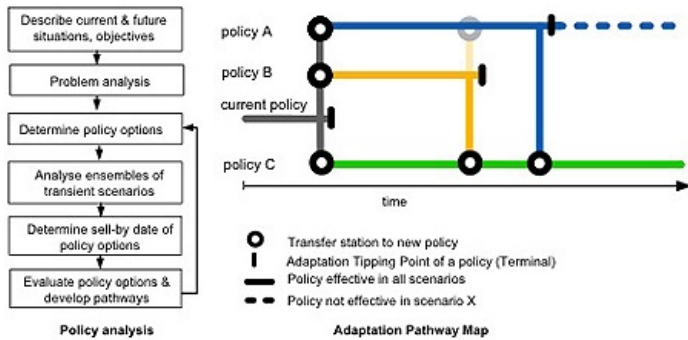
Describe current & future situations, objectives

Problem analysis

Determine policy options

Analyse ensembles of transient scenarios

Determine sell-by date of policy options

Evaluate policy options & develop pathways

Policy analysis

policy A

policy B

current policy

policy C

time

Transfer station to new policy

Adaptation Tipping Point of a policy (Terminal)

Policy effective in all scenarios

Policy not effective in scenario X

Adaptation Pathway Map